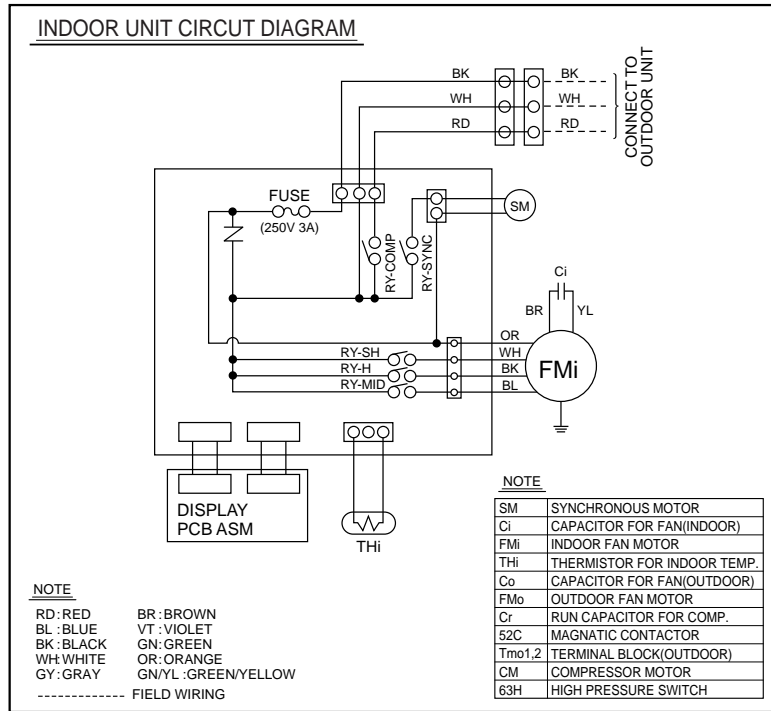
INDOOR UNIT CIRCUT DIAGRAM

BK
WH
RD
BK
WH
RD
CONNECT TO OUTDOOR UNIT

FUSE
(250V 3A)
SM
RY-COMP
RY-SYNC
Ci
BR
YL
OR
RY-SH
WH
RY-H
BK
FMi
RY-MID
BL

DISPLAY PCB ASM
THi

NOTE
RD : RED
BL : BLUE
BK : BLACK
WH: WHITE
GY : GRAY
BR : BROWN
VT : VIOLET
GN: GREEN
OR: ORANGE
GN/YL : GREEN/YELLOW
------------- FIELD WIRING

NOTE

| | |
|---|---|
| SM | SYNCHRONOUS MOTOR |
| Ci | CAPACITOR FOR FAN(INDOOR) |
| FMi | INDOOR FAN MOTOR |
| THi | THERMISTOR FOR INDOOR TEMP. |
| Co | CAPACITOR FOR FAN(OUTDOOR) |
| FMo | OUTDOOR FAN MOTOR |
| Cr | RUN CAPACITOR FOR COMP. |
| 52C | MAGNATIC CONTACTOR |
| Tmo1,2 | TERMINAL BLOCK(OUTDOOR) |
| CM | COMPRESSOR MOTOR |
| 63H | HIGH PRESSURE SWITCH |